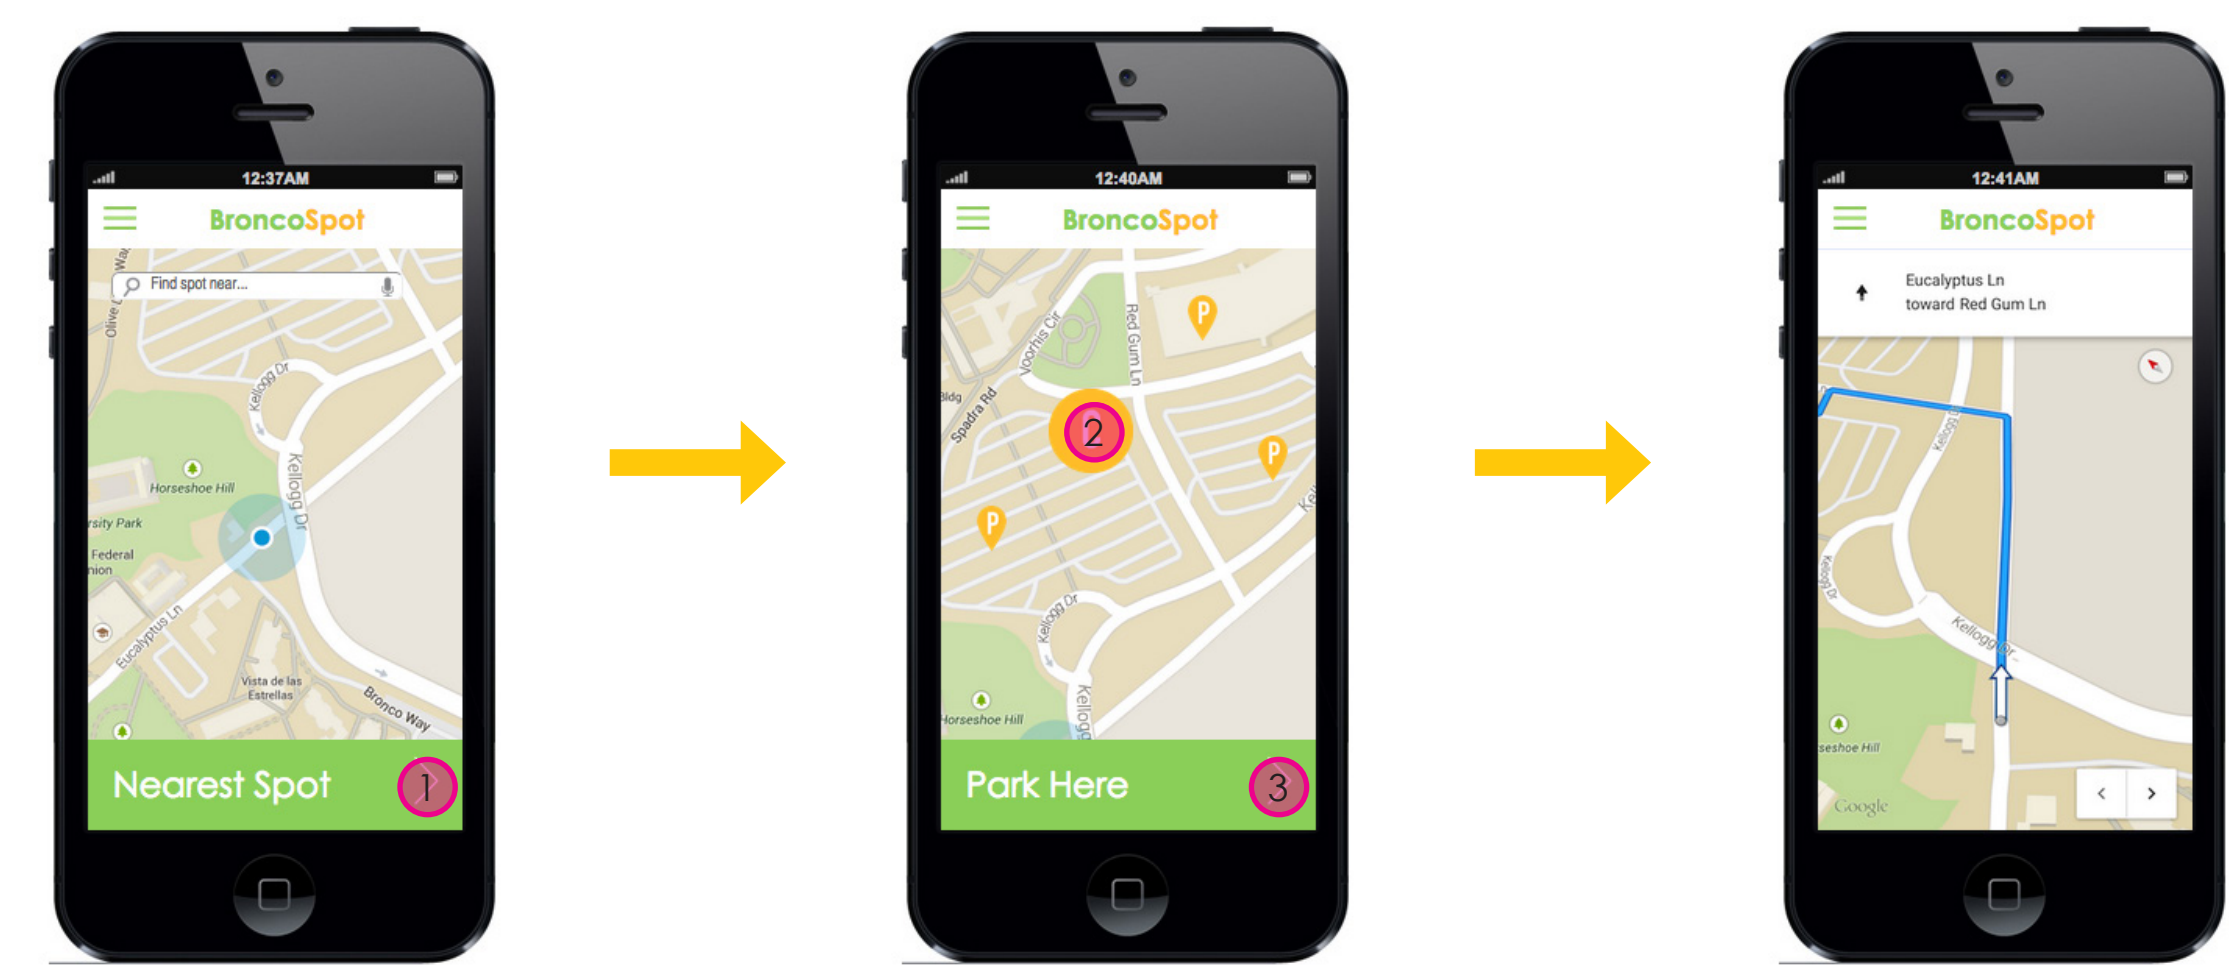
12:37AM

BroncoSpot

Find spot near...

Kellogg Dr

Horseshoe Hill

rsity Park

Federal
nion

Eucalyptus Ln

Vista de las Estrellas

Bronco Way

Nearest Spot

1

12:40AM

BroncoSpot

Voorhis Cir

Red Gum Ln

Bldg

Spadra Rd

P

2

P

P

Kellogg Dr

Horseshoe Hill

Kellogg

Park Here

3

12:41AM

BroncoSpot

Eucalyptus Ln
toward Red Gum Ln

Kellogg Dr

seshoe Hill

Google

‹

›